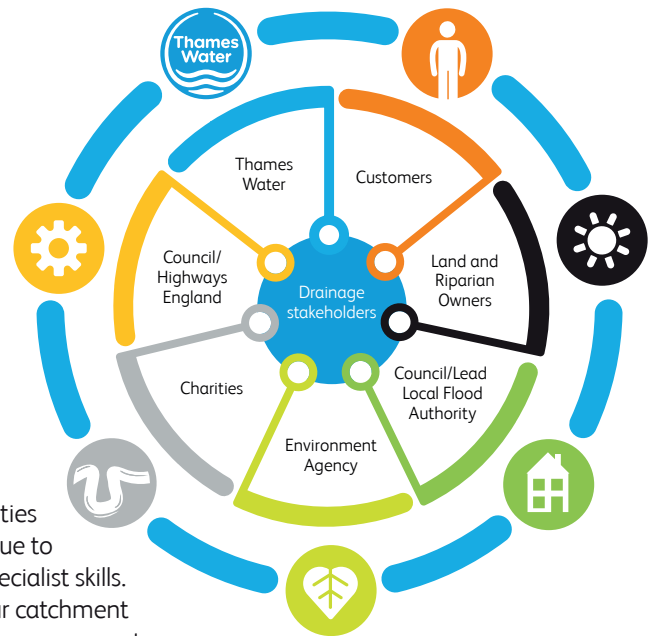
Thames Water

Thames Water

Customers

Council/ Highways England

Land and Riparian Owners

Drainage stakeholders

Charities

Council/Lead Local Flood Authority

Environment Agency

ties
ue to
ecialist skills.
r catchment